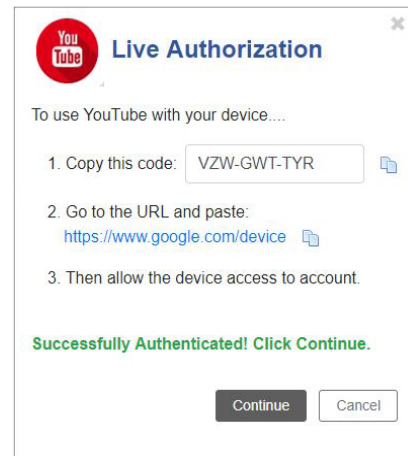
You Tube

Live Authorization

To use YouTube with your device....

1. Copy this code: VZW-GWT-TYR

2. Go to the URL and paste: https://www.google.com/device

3. Then allow the device access to account.

Successfully Authenticated! Click Continue.

Continue Cancel